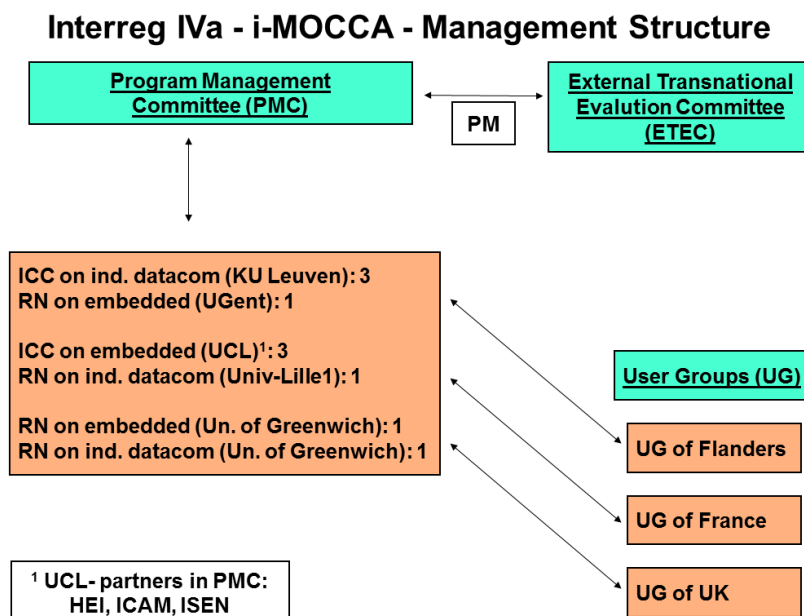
Interreg IVa - i-MOCCA - Management Structure

Program Management Committee (PMC)

PM

External Transnational Evalution Committee (ETEC)

ICC on ind. datacom (KU Leuven): 3
RN on embedded (UGent): 1

ICC on embedded (UCL)$^1$: 3
RN on ind. datacom (Univ-Lille1): 1

RN on embedded (Un. of Greenwich): 1
RN on ind. datacom (Un. of Greenwich): 1

User Groups (UG)

UG of Flanders

UG of France

UG of UK

$^1$ UCL- partners in PMC: HEI, ICAM, ISEN